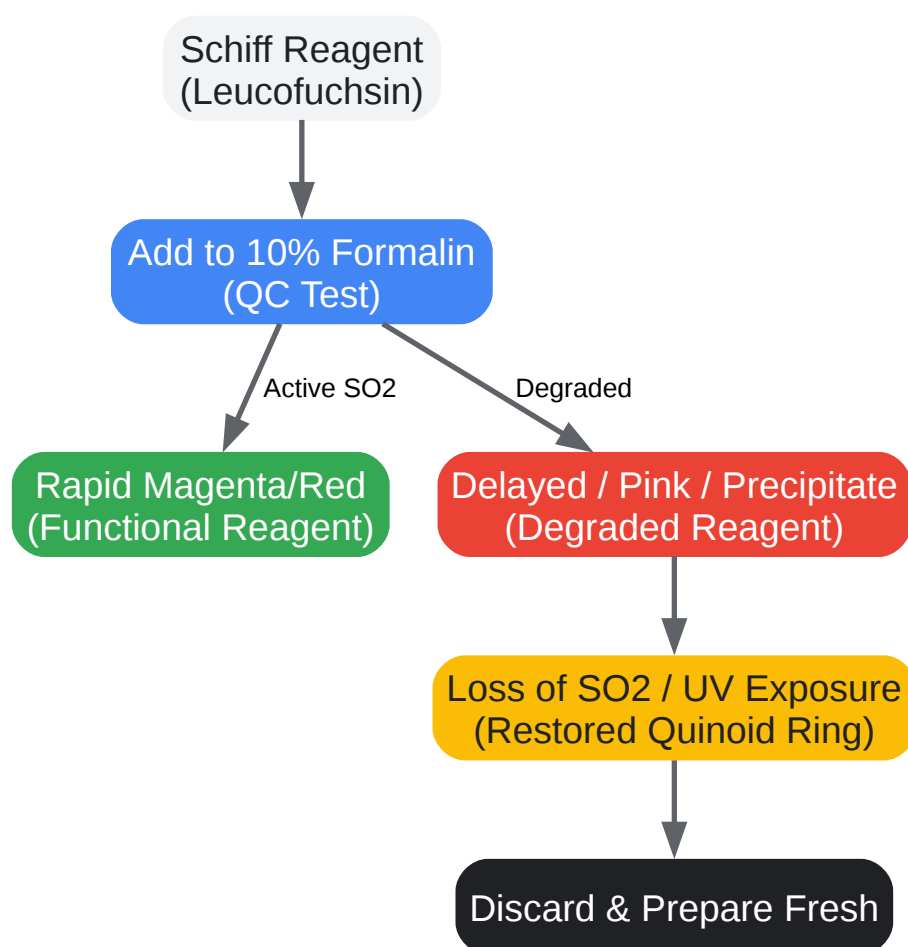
Schiff Reagent
(Leucofuchsin)

Add to 10% Formalin
(QC Test)

Active SO2

Degraded

Rapid Magenta/Red
(Functional Reagent)

Delayed / Pink / Precipitate
(Degraded Reagent)

Loss of SO2 / UV Exposure
(Restored Quinoid Ring)

Discard & Prepare Fresh